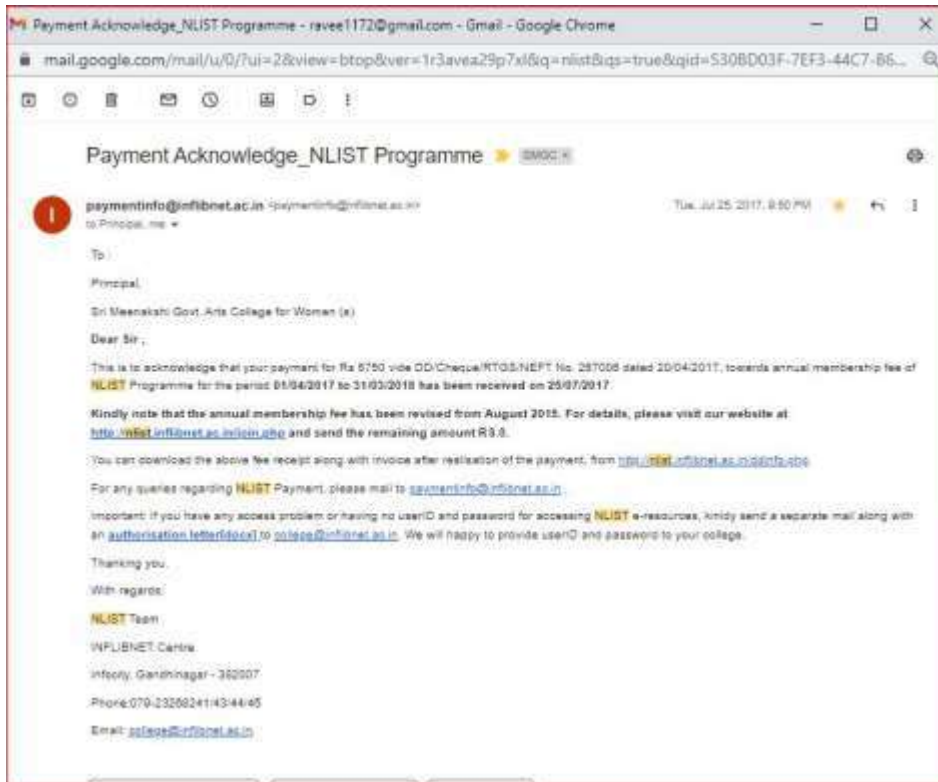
Payment Acknowledge_NLIST Programme - ravee1172@gmail.com - Gmail - Google Chrome

mail.google.com/mail/u/0/?ui=2&view=btop&ver=1r3avea29p7xl&q=nlist&qs=true&qid=530BD03F-7EF3-44C7-86...

Payment Acknowledge_NLIST Programme SMGC ×

paymentinfo@inflibnet.ac.in <paymentinfo@inflibnet.ac.in>
to Principal, me

Tue, Jul 25, 2017, 8:50 PM

To

Principal,

Sri Meenakshi Govt. Arts College for Women (a)

Dear Sir ,

This is to acknowledge that your payment for Rs 5750 vide DD/Cheque/RTGS/NEFT No. 287006 dated 20/04/2017, towards annual membership fee of NLIST Programme for the period 01/04/2017 to 31/03/2018 has been received on 25/07/2017.

Kindly note that the annual membership fee has been revised from August 2015. For details, please visit our website at http://nlist.inflibnet.ac.in/join.php and send the remaining amount RS.0.

You can download the above fee receipt along with invoice after realisation of the payment, from http://nlist.inflibnet.ac.in/ddinfo.php

For any queries regarding NLIST Payment, please mail to paymentinfo@inflibnet.ac.in.

Important: If you have any access problem or having no userID and password for accessing NLIST e-resources, kindy send a separate mail along with an authorisation letter[docx] to college@inflibnet.ac.in. We will happy to provide userID and password to your college.

Thanking you,

With regards,

NLIST Team

INFLIBNET Centre

Infocity, Gandhinagar - 382007

Phone:079-23268241/43/44/45

Email: college@inflibnet.ac.in